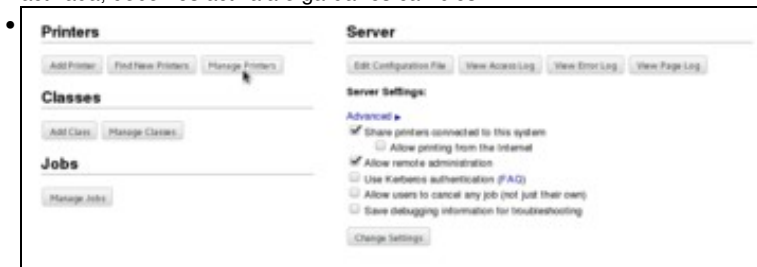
•

Printers

Add Printer | Find New Printers | Manage Printers

Classes

Add Class | Manage Classes

Jobs

Manage Jobs

Server

Edit Configuration File | View Access Log | View Error Log | View Page Log

Server Settings:

Advanced ▸

☑ Share printers connected to this system

☐ Allow printing from the Internet

☑ Allow remote administration

☐ Use Kerberos authentication (FAQ)

☐ Allow users to cancel any job (not just their own)

☐ Save debugging information for troubleshooting

Change Settings